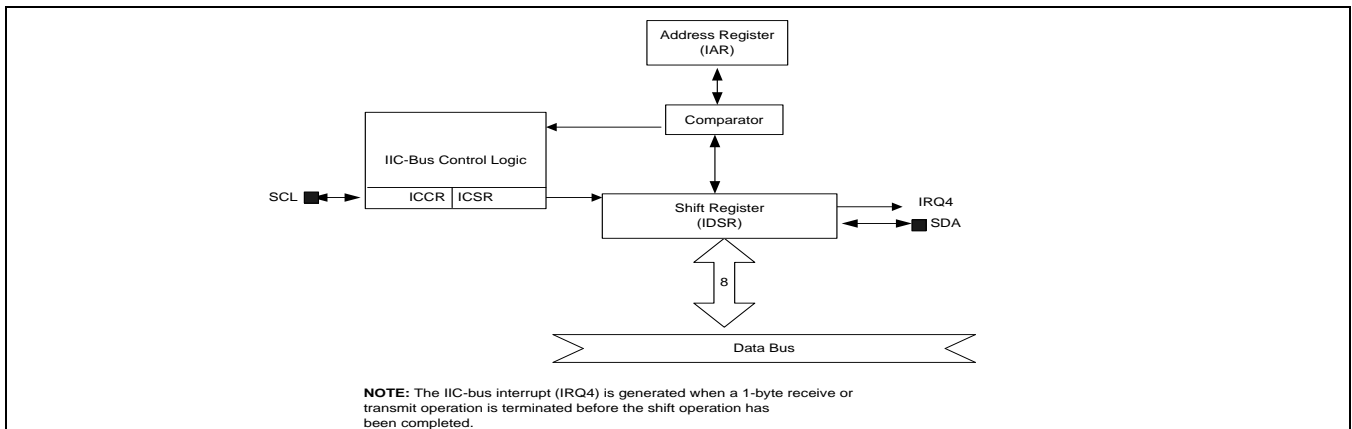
Address Register
(IAR)

Comparator

IIC-Bus Control Logic

SCL

ICCR | ICSR

Shift Register
(IDSR)

IRQ4

SDA

8

Data Bus

**NOTE:** The IIC-bus interrupt (IRQ4) is generated when a 1-byte receive or transmit operation is terminated before the shift operation has been completed.